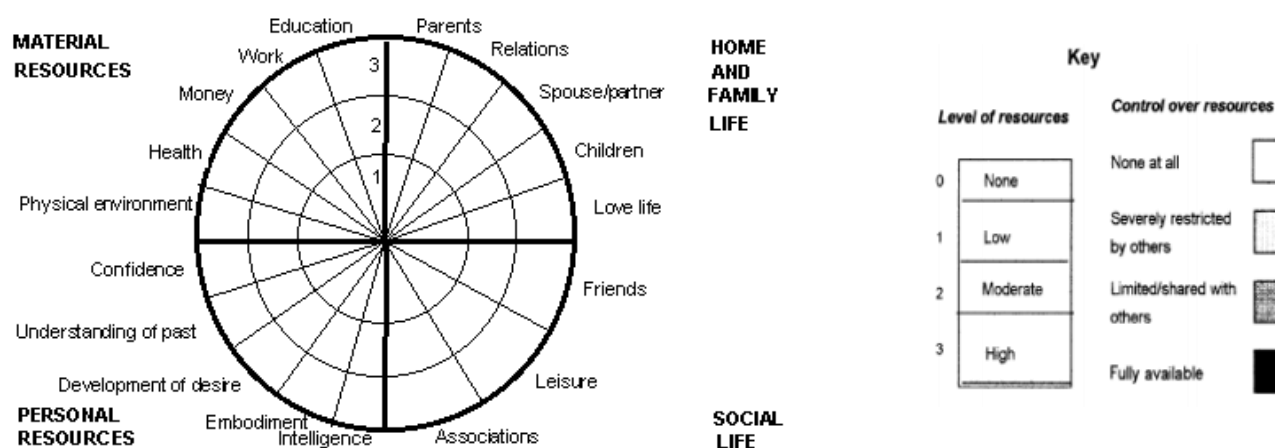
MATERIAL RESOURCES

Education
Parents
Work
Relations
Money
Spouse/partner
Health
Children
Physical environment
Love life
Confidence
Friends
Understanding of past
Development of desire
Leisure
Embodiment
Intelligence
Associations

3
2
1

HOME AND FAMILY LIFE

PERSONAL RESOURCES

SOCIAL LIFE

Key

Level of resources

| | |
|---|---|
| 0 | None |
| 1 | Low |
| 2 | Moderate |
| 3 | High |

Control over resources

None at all
Severely restricted by others
Limited/shared with others
Fully available